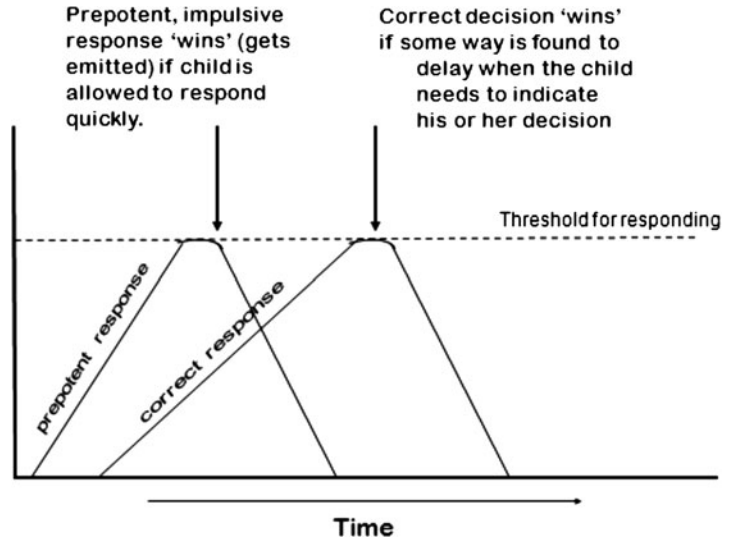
Prepotent, impulsive response 'wins' (gets emitted) if child is allowed to respond quickly.

Correct decision 'wins' if some way is found to delay when the child needs to indicate his or her decision

Threshold for responding

prepotent response

correct response

Time